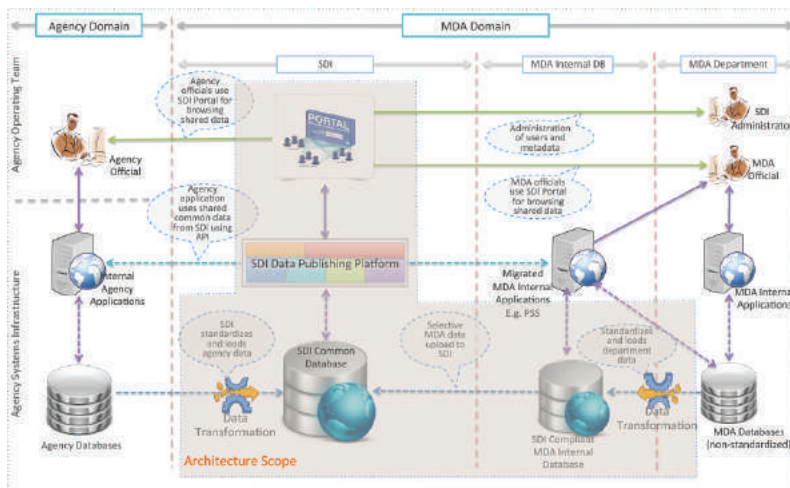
Agency Domain

MDA Domain

SDI

MDA Internal DB

MDA Department

Agency Operating Team

Agency officials use SDI Portal for browsing shared data

PORTAL

Agency Official

SDI Administrator

Administration of users and metadata

MDA Official

MDA officials use SDI Portal for browsing shared data

Agency application uses shared common data from SDI using API

Agency Systems Infrastructure

Internal Agency Applications

SDI Data Publishing Platform

Migrated MDA Internal Applications E.g. PSS

MDA Internal Applications

SDI standardizes and loads agency data

SDI Common Database

Selective MDA data upload to SDI

Standardizes and loads department data

Agency Databases

Data Transformation

SDI Compliant MDA Internal Database

Data Transformation

MDA Databases (non-standardized)

Architecture Scope